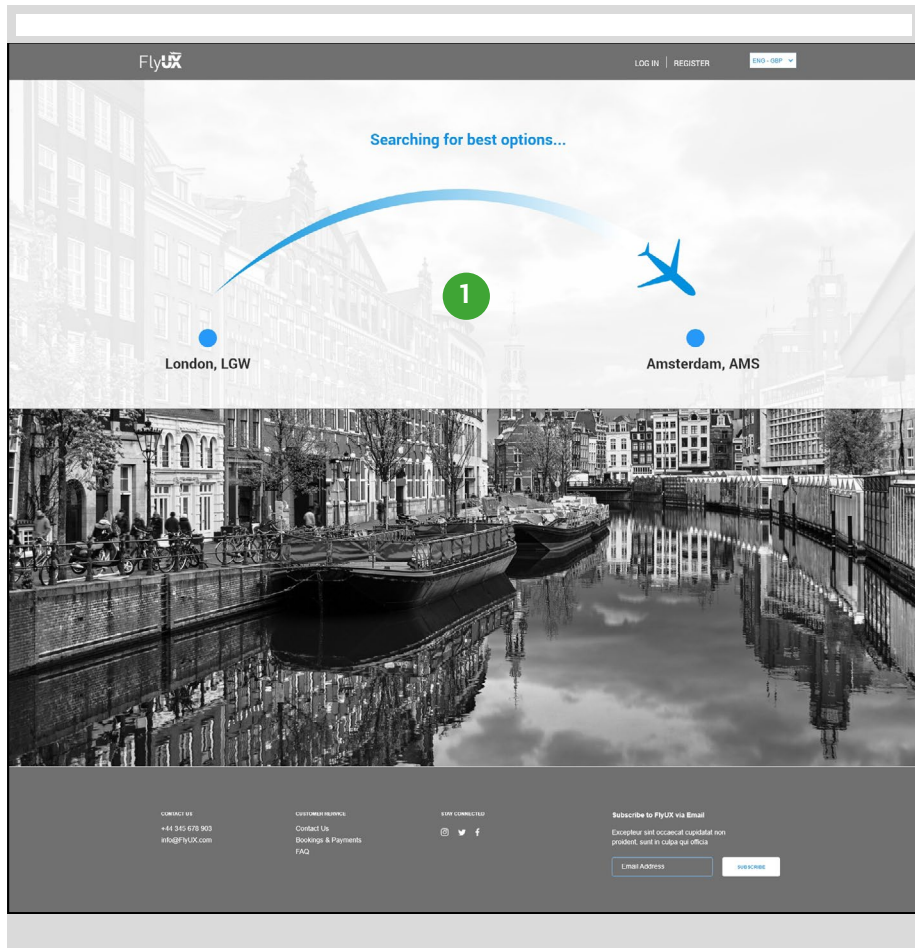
FlyUX

LOG IN | REGISTER

ENG - GBP

Searching for best options...

1

London, LGW

Amsterdam, AMS

CONTACT US

+44 345 678 903

info@FlyUX.com

CUSTOMER SERVICE

Contact Us

Bookings & Payments

FAQ

STAY CONNECTED

Subscribe to FlyUX via Email

Excepteur sint occaecat cupidatat non proident, sunt in culpa qui officia

Email Address

SUBSCRIBE